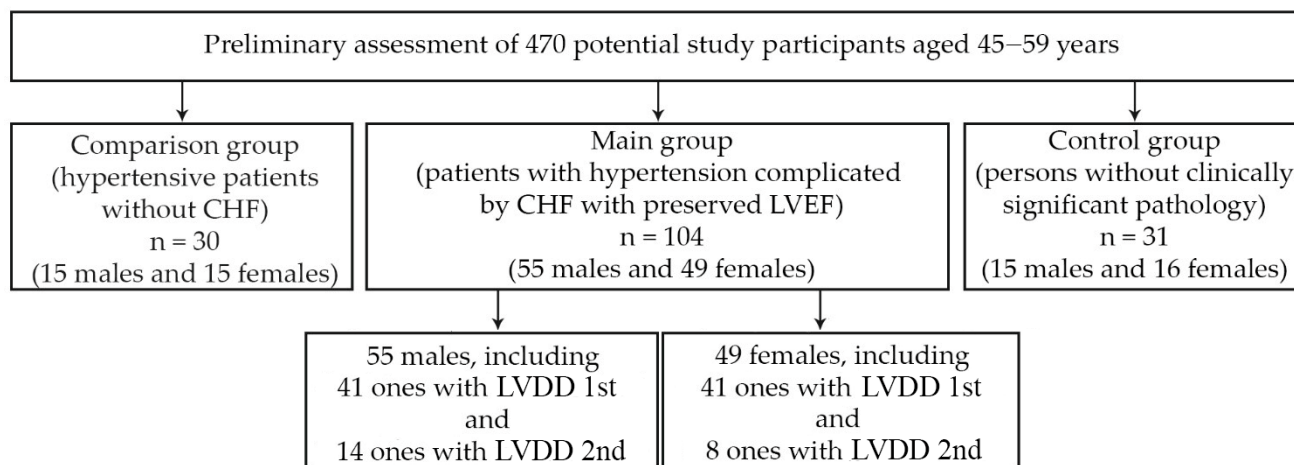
Preliminary assessment of 470 potential study participants aged 45–59 years

Comparison group (hypertensive patients without CHF) n = 30 (15 males and 15 females)

Main group (patients with hypertension complicated by CHF with preserved LVEF) n = 104 (55 males and 49 females)

Control group (persons without clinically significant pathology) n = 31 (15 males and 16 females)

55 males, including 41 ones with LVDD 1st and 14 ones with LVDD 2nd

49 females, including 41 ones with LVDD 1st and 8 ones with LVDD 2nd